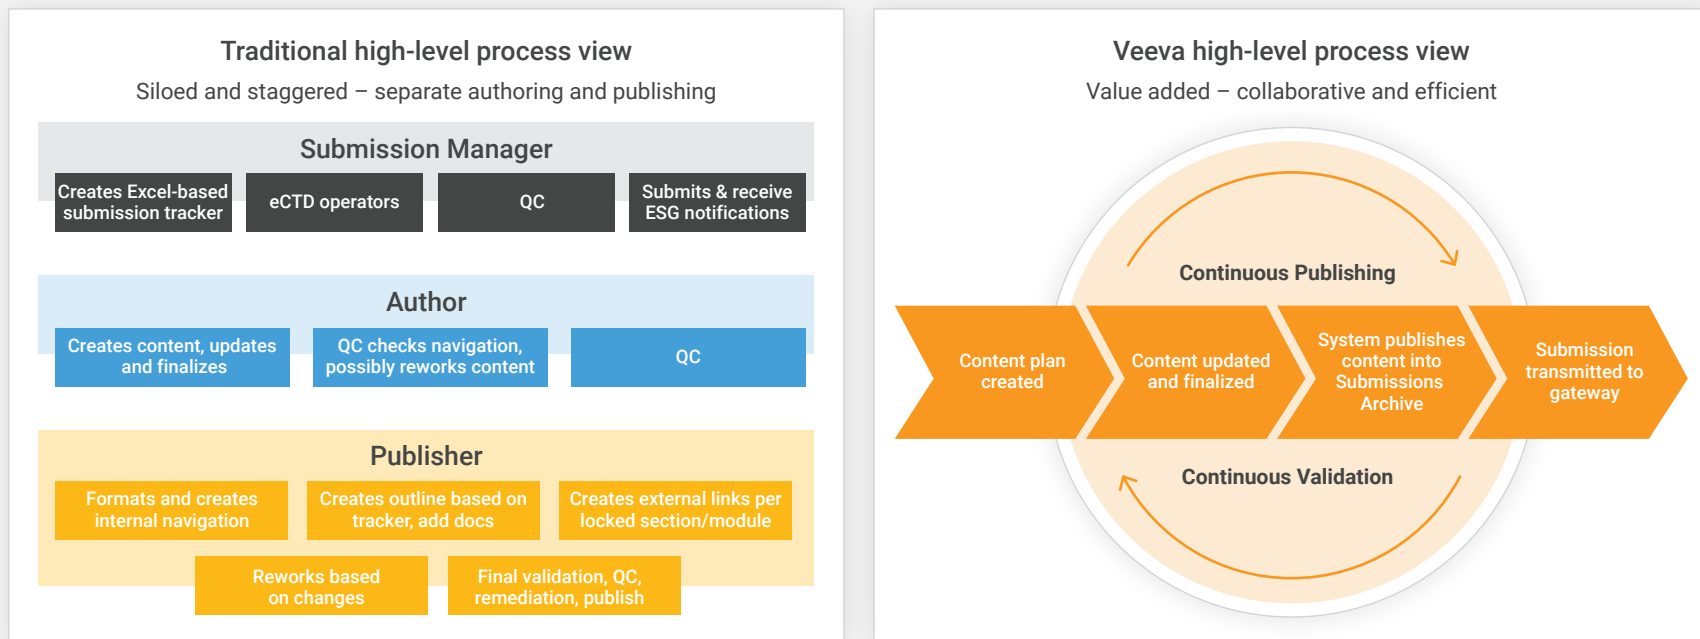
Traditional high-level process view

Siloed and staggered – separate authoring and publishing

Submission Manager

Creates Excel-based submission tracker

eCTD operators

QC

Submits & receive ESG notifications

Author

Creates content, updates and finalizes

QC checks navigation, possibly reworks content

QC

Publisher

Formats and creates internal navigation

Creates outline based on tracker, add docs

Creates external links per locked section/module

Reworks based on changes

Final validation, QC, remediation, publish

Veeva high-level process view

Value added – collaborative and efficient

Continuous Publishing

Content plan created

Content updated and finalized

System publishes content into Submissions Archive

Submission transmitted to gateway

Continuous Validation